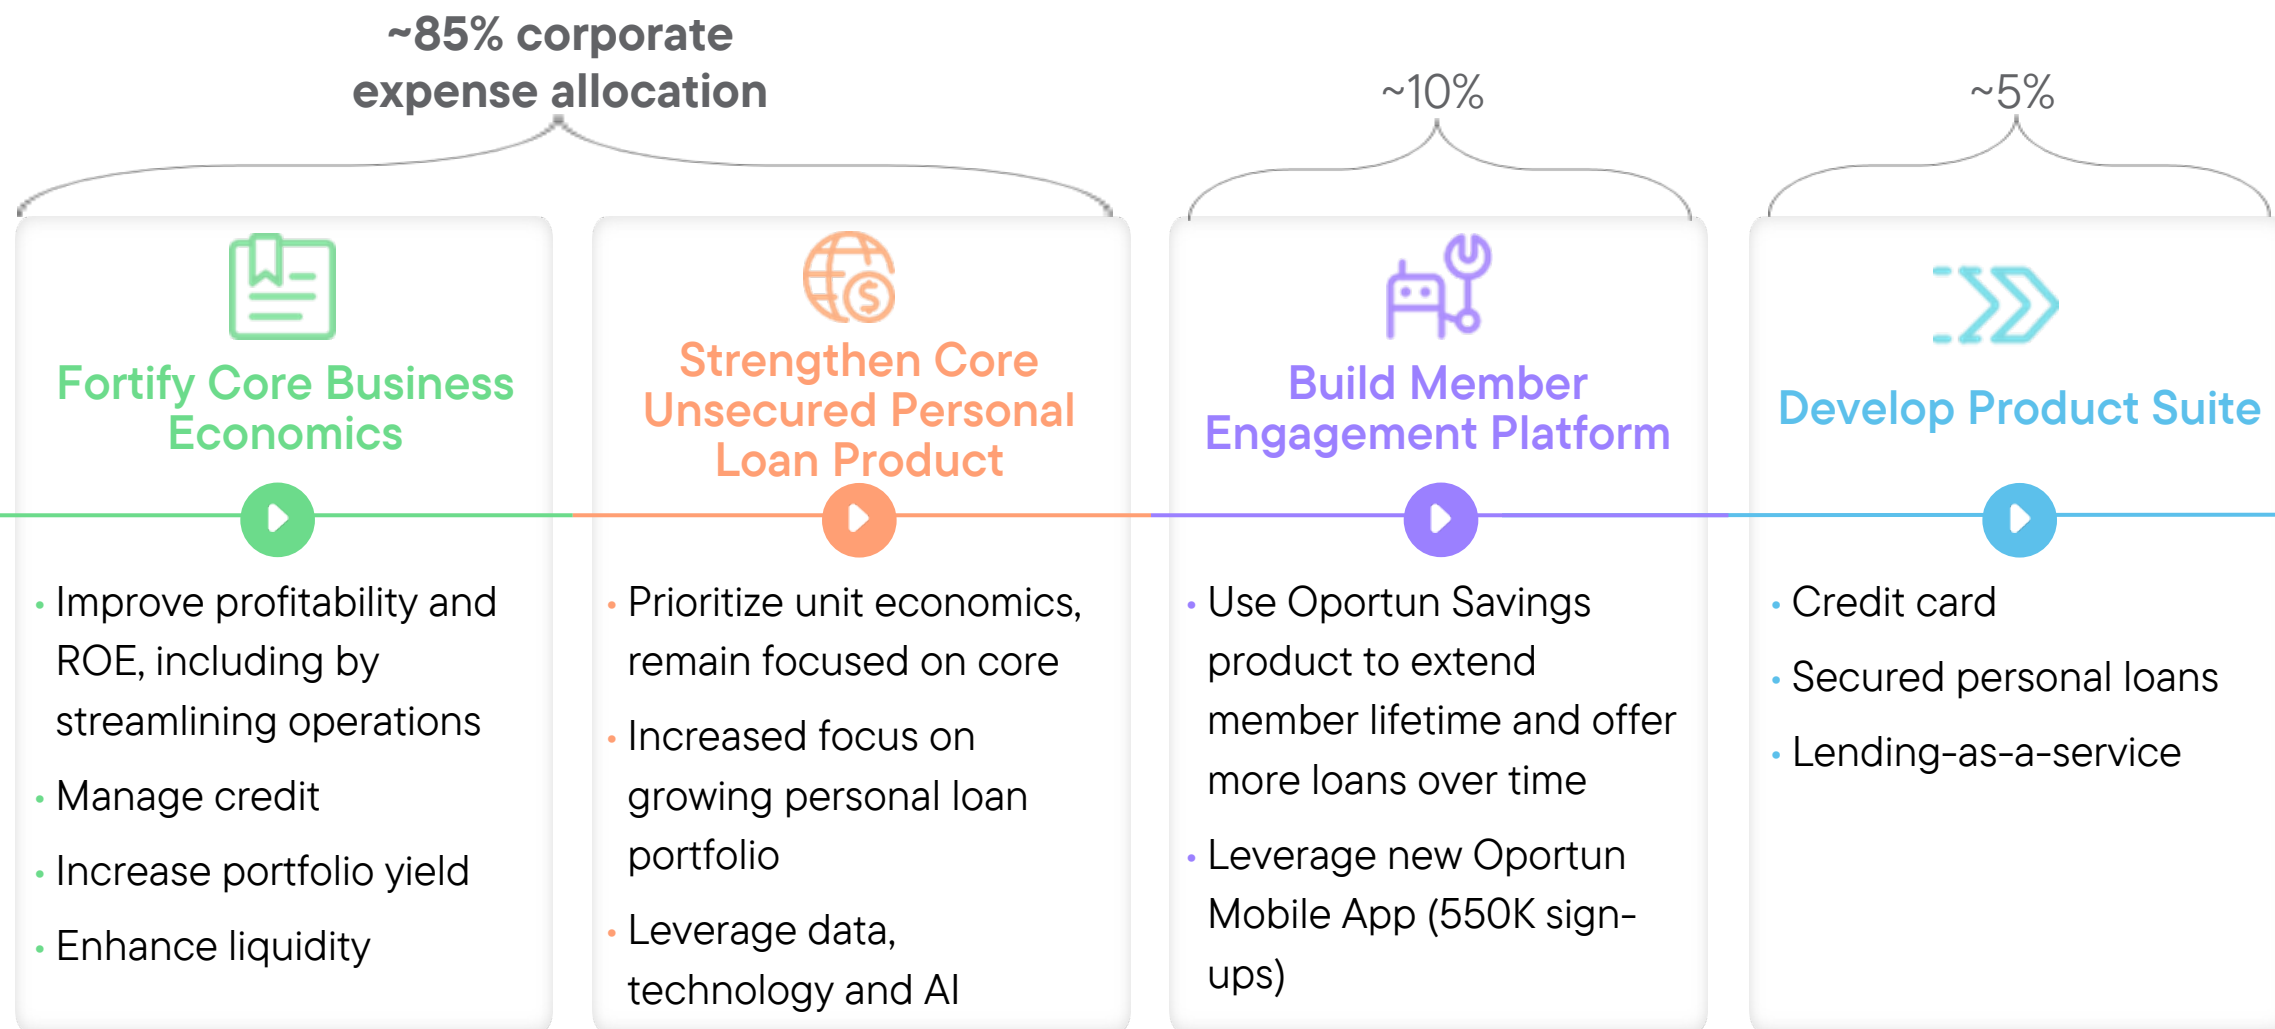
~85% corporate expense allocation

~10%

~5%

Fortify Core Business Economics

- Improve profitability and ROE, including by streamlining operations
- Manage credit
- Increase portfolio yield
- Enhance liquidity

Strengthen Core Unsecured Personal Loan Product

- Prioritize unit economics, remain focused on core
- Increased focus on growing personal loan portfolio
- Leverage data, technology and AI

Build Member Engagement Platform

- Use Oportun Savings product to extend member lifetime and offer more loans over time
- Leverage new Oportun Mobile App (550K sign-ups)

Develop Product Suite

- Credit card
- Secured personal loans
- Lending-as-a-service